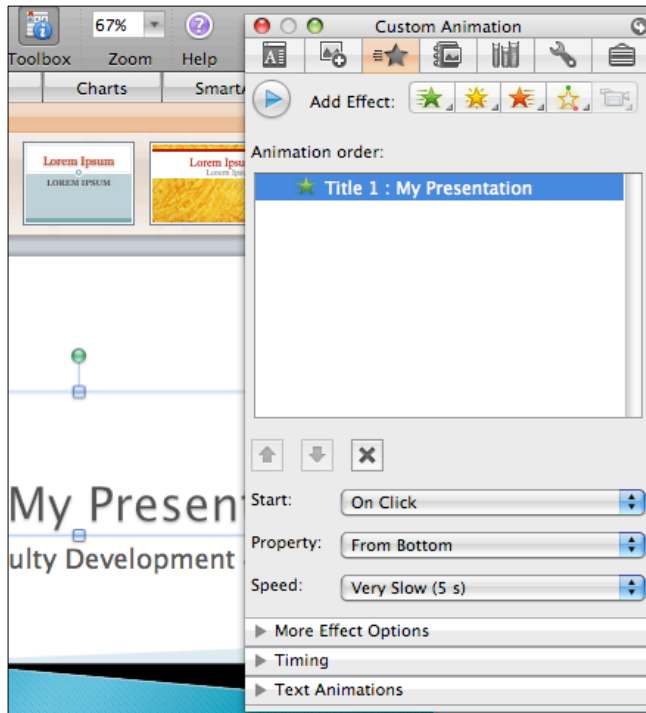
Toolbox
67%
Zoom
Help
Charts
SmartA
Lorem Ipsum
LOREM IPSUM
Lorem Ipsu
Lorem Ipsu
My Present
ulty Development

Custom Animation
Add Effect:
Animation order:
Title 1 : My Presentation
Start: On Click
Property: From Bottom
Speed: Very Slow (5 s)
More Effect Options
Timing
Text Animations